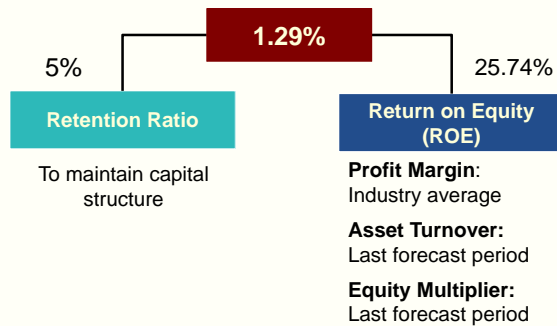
1.29%

5%

Retention Ratio

To maintain capital structure

25.74%

Return on Equity (ROE)

**Profit Margin**: Industry average

**Asset Turnover:** Last forecast period

**Equity Multiplier:** Last forecast period